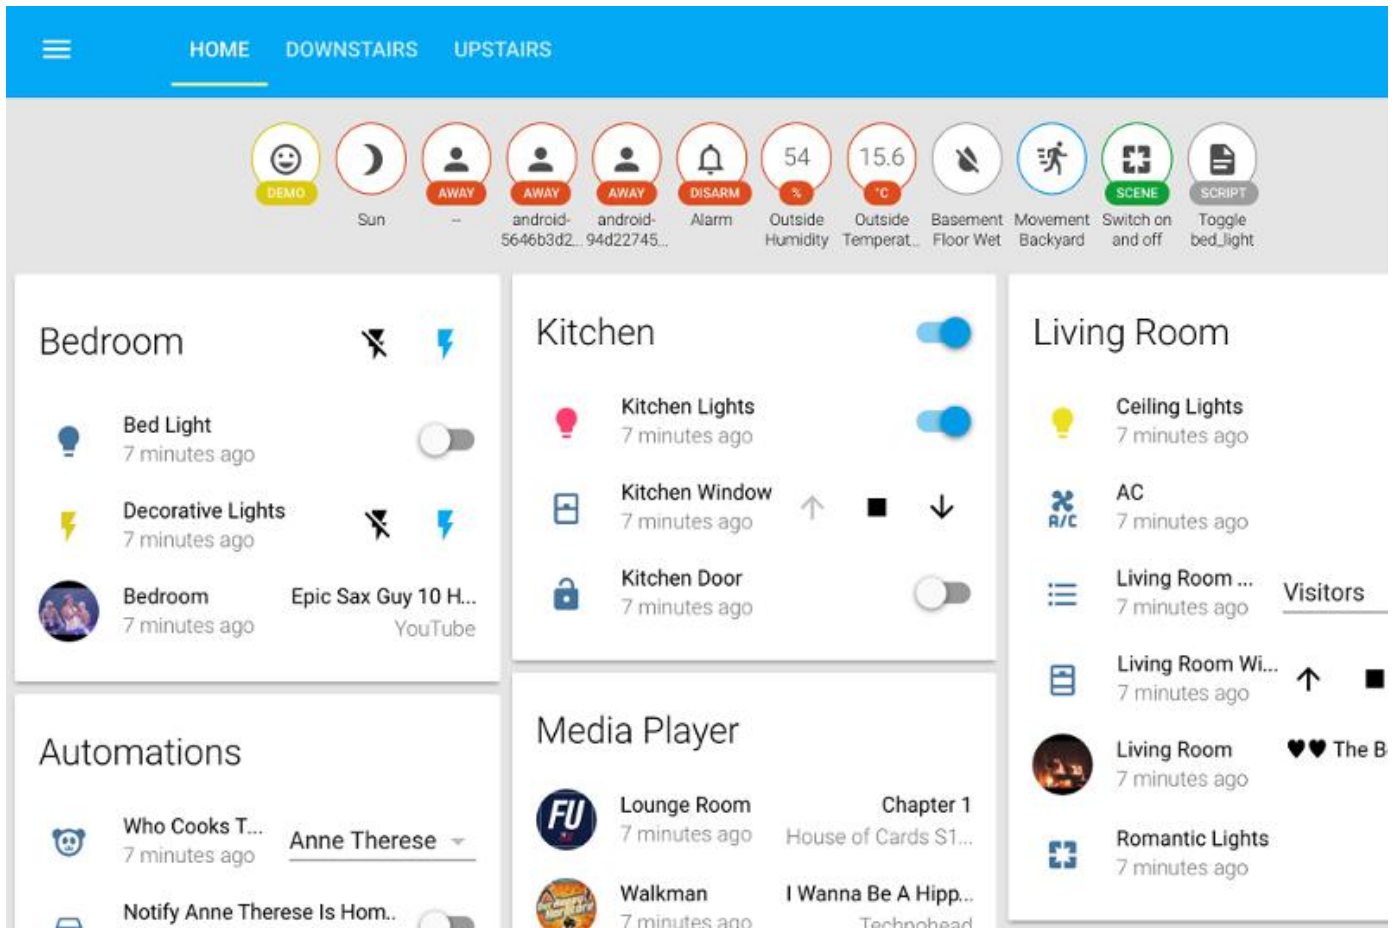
HOME DOWNSTAIRS UPSTAIRS

DEMO
Sun
AWAY
--
AWAY
android-5646b3d2...
AWAY
android-94d22745...
DISARM
Alarm
54
%
Outside Humidity
15.6
°C
Outside Temperat...
Basement Floor Wet
Movement Backyard
SCENE
Switch on and off
SCRIPT
Toggle bed_light

Bedroom

Bed Light
7 minutes ago

Decorative Lights
7 minutes ago

Bedroom
7 minutes ago
Epic Sax Guy 10 H...
YouTube

Automations

Who Cooks T...
7 minutes ago
Anne Therese

Notify Anne Therese Is Hom..

Kitchen

Kitchen Lights
7 minutes ago

Kitchen Window
7 minutes ago

Kitchen Door
7 minutes ago

Media Player

FU
Lounge Room
7 minutes ago
Chapter 1
House of Cards S1...

Walkman
7 minutes ago
I Wanna Be A Hipp...
Technohead

Living Room

Ceiling Lights
7 minutes ago

A/C
AC
7 minutes ago

Living Room ...
7 minutes ago
Visitors

Living Room Wi...
7 minutes ago

Living Room
7 minutes ago
♥♥ The B

Romantic Lights
7 minutes ago